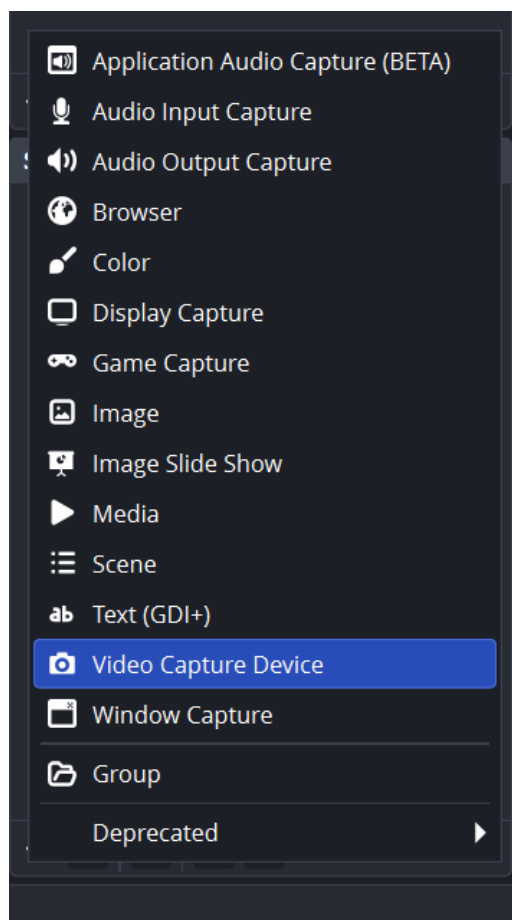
Application Audio Capture (BETA)
Audio Input Capture
Audio Output Capture
Browser
Color
Display Capture
Game Capture
Image
Image Slide Show
Media
Scene
ab Text (GDI+)
Video Capture Device
Window Capture
Group
Deprecated